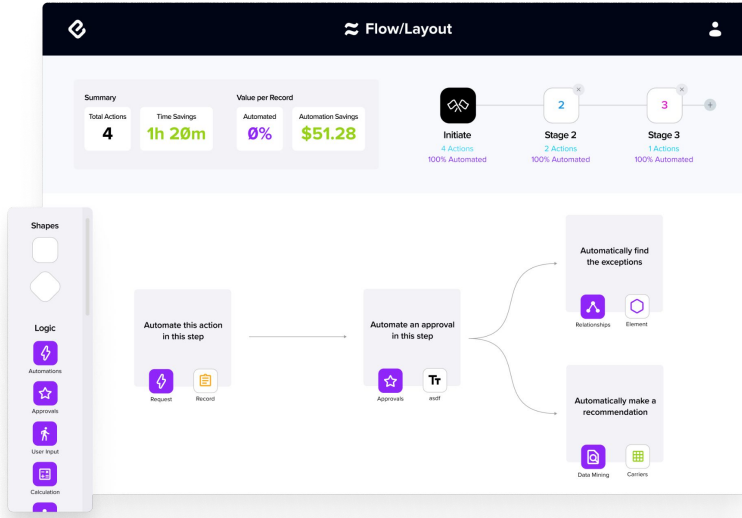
Flow/Layout

Summary

Total Actions
4

Time Savings
1h 20m

Value per Record

Automated
0%

Automation Savings
$51.28

Initiate
4 Actions
100% Automated

2
Stage 2
2 Actions
100% Automated

3
Stage 3
1 Actions
100% Automated

Shapes

Logic

Automations

Approvals

User Input

Calculation

Automate this action in this step

Request

Record

Automate an approval in this step

Approvals

asdf

Automatically find the exceptions

Relationships

Element

Automatically make a recommendation

Data Mining

Carriers